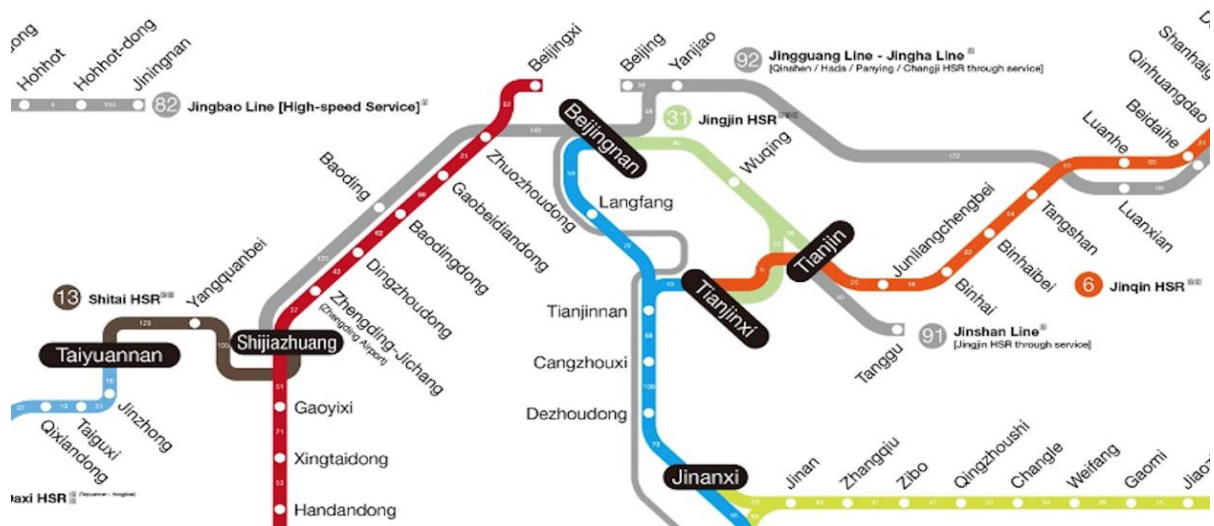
ong Hohhot Hohhot-dong Jiningnan
82 Jingbao Line [High-speed Service]
Beijingxi
Beijing Yanjiao
92 Jingguang Line - Jingha Line
[Qinshen / Hada / Panying / Changji HSR through service]
Shanhaig
Qinhuangdao
Beidaihe
Luanhe
Luanxian
Beijingnan
31 Jingjin HSR
Wuqing
Langfang
Baoding
Zhuozhoudong
Gaobeidiandong
Baodingdong
Dingzhoudong
Zhengding-Jichang
(Zhengding Airport)
Tianjin
Junliangchengbei
Tangshan
Binhaibei
Binhai
6 Jinqin HSR
Tianjinxi
Tianjinnan
Cangzhouxi
Dezhoudong
Tanggu
91 Jinshan Line
[Jingjin HSR through service]
13 Shitai HSR
Yangquanbei
Taiyuannan
Shijiazhuang
Gaoyixi
Xingtaidong
Handandong
Jinzhong
Taiguxi
Qixiandong
Daxi HSR
Jinanxi
Jinan
Zhangqiu
Zibo
Qingzhoushi
Changle
Weifang
Gaomi
Jiaoz